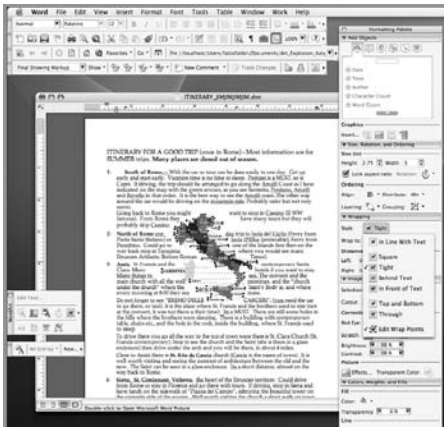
Word File Edit View Insert Format Font Tools Table Window Work Help

Normal Palatino

Final Showing Markup Show New Comment Track Changes

ITINERARY_EM(NJKM).doc

ITINERARY FOR A GOOD TRIP (once in Rome) - Most information are for SUMMER trips. Many places are dead out of season.

1. South of Rome. With the car or train you are going to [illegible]

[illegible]

2. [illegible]

3. Assis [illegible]

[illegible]

4. Siena, S. Gimignano, Volterra. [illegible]

Double-click to Open Microsoft Word Picture

Formatting Palette

Add Objects

Size, Rotation, and Ordering

Size

Height: 2.71 Width: 5

Lock aspect ratio

Ordering

Wrapping

Style: Tight

In Line With Text

Square

Tight

Behind Text

In Front of Text

Top and Bottom

Through

Edit Wrap Points

Picture

Brightness: 50 %

Contrast: 50 %

Effects... Transparent Color

Colors, Weights, and Fills

Fill

Color:

Transparency: 0 %

Line

Edit Text...

New...